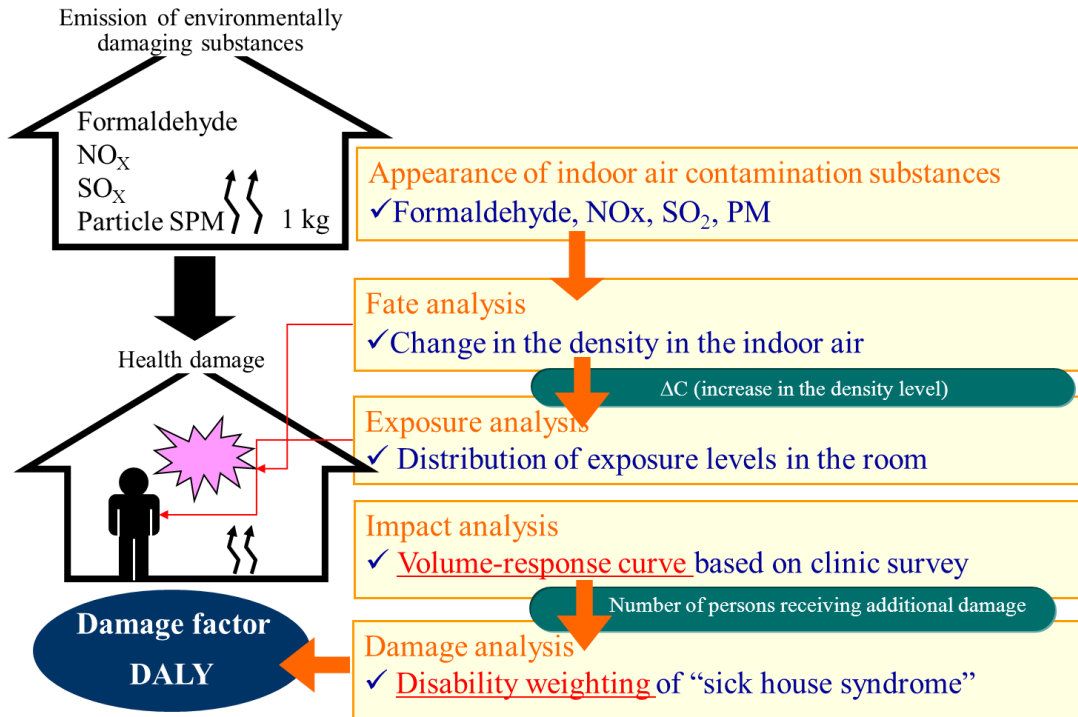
Emission of environmentally damaging substances

Formaldehyde
$NO_X$
$SO_X$
Particle SPM
1 kg

Health damage

Damage factor
DALY

Appearance of indoor air contamination substances
✓Formaldehyde, NOx, $SO_2$, PM

Fate analysis
✓Change in the density in the indoor air

ΔC (increase in the density level)

Exposure analysis
✓ Distribution of exposure levels in the room

Impact analysis
✓ Volume-response curve based on clinic survey

Number of persons receiving additional damage

Damage analysis
✓ Disability weighting of “sick house syndrome”